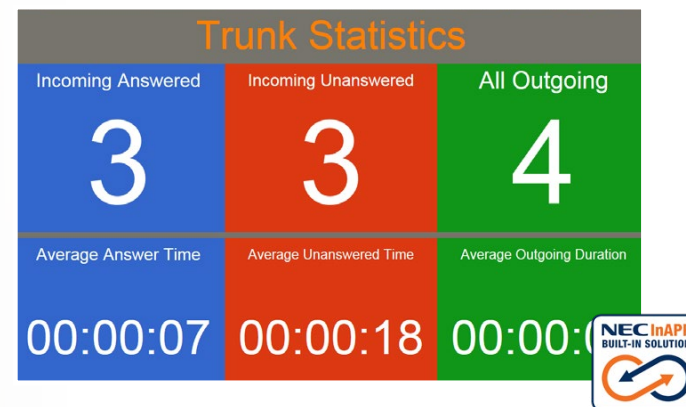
Trunk Statistics

Incoming Answered
3

Incoming Unanswered
3

All Outgoing
4

Average Answer Time
00:00:07

Average Unanswered Time
00:00:18

Average Outgoing Duration
00:00:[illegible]

NEC InAP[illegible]
BUILT-IN SOLUTION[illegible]